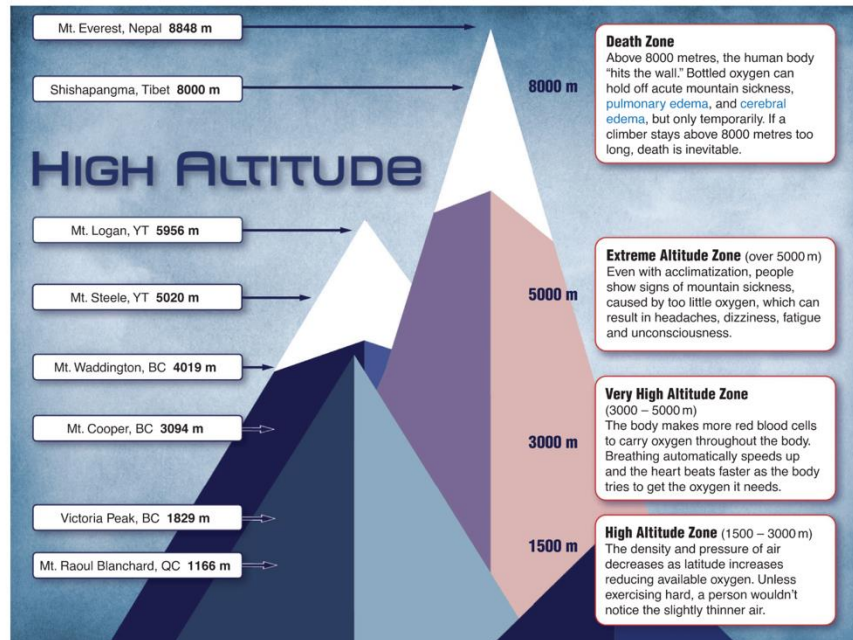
Mt. Everest, Nepal **8848 m**

Shishapangma, Tibet **8000 m**

HIGH ALTITUDE

Mt. Logan, YT **5956 m**

Mt. Steele, YT **5020 m**

Mt. Waddington, BC **4019 m**

Mt. Cooper, BC **3094 m**

Victoria Peak, BC **1829 m**

Mt. Raoul Blanchard, QC **1166 m**

8000 m

5000 m

3000 m

1500 m

**Death Zone**
Above 8000 metres, the human body "hits the wall." Bottled oxygen can hold off acute mountain sickness, pulmonary edema, and cerebral edema, but only temporarily. If a climber stays above 8000 metres too long, death is inevitable.

**Extreme Altitude Zone** (over 5000 m)
Even with acclimatization, people show signs of mountain sickness, caused by too little oxygen, which can result in headaches, dizziness, fatigue and unconsciousness.

**Very High Altitude Zone**
(3000 – 5000 m)
The body makes more red blood cells to carry oxygen throughout the body. Breathing automatically speeds up and the heart beats faster as the body tries to get the oxygen it needs.

**High Altitude Zone** (1500 – 3000 m)
The density and pressure of air decreases as latitude increases reducing available oxygen. Unless exercising hard, a person wouldn't notice the slightly thinner air.